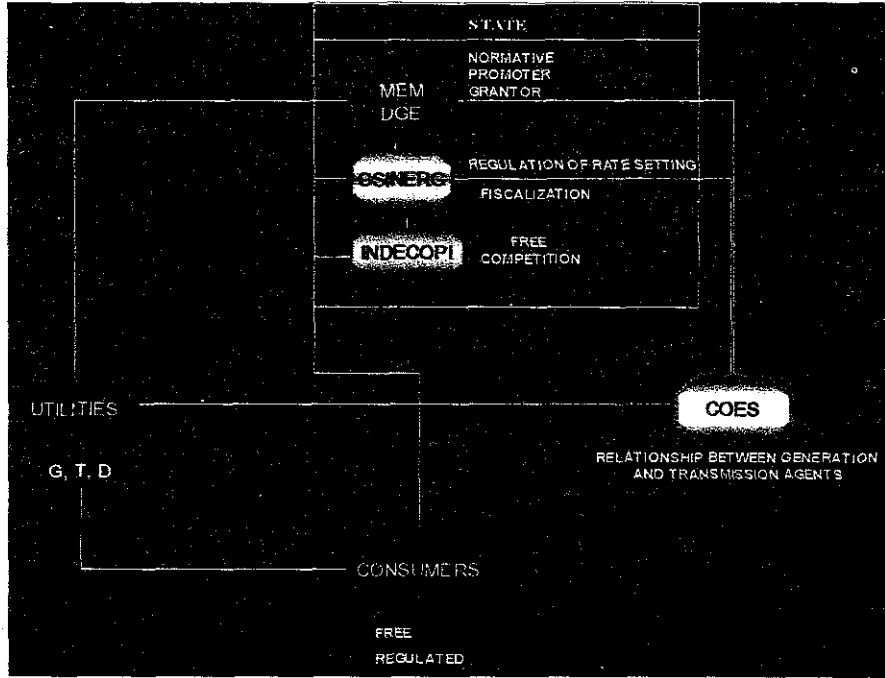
STATE

NORMATIVE
PROMOTER
GRANTOR

MEM
DGE

OSINERG

REGULATION OF RATE SETTING

FISCALIZATION

INDECOPI

FREE
COMPETITION

UTILITIES

COES

RELATIONSHIP BETWEEN GENERATION AND TRANSMISSION AGENTS

G, T, D

CONSUMERS

FREE
REGULATED